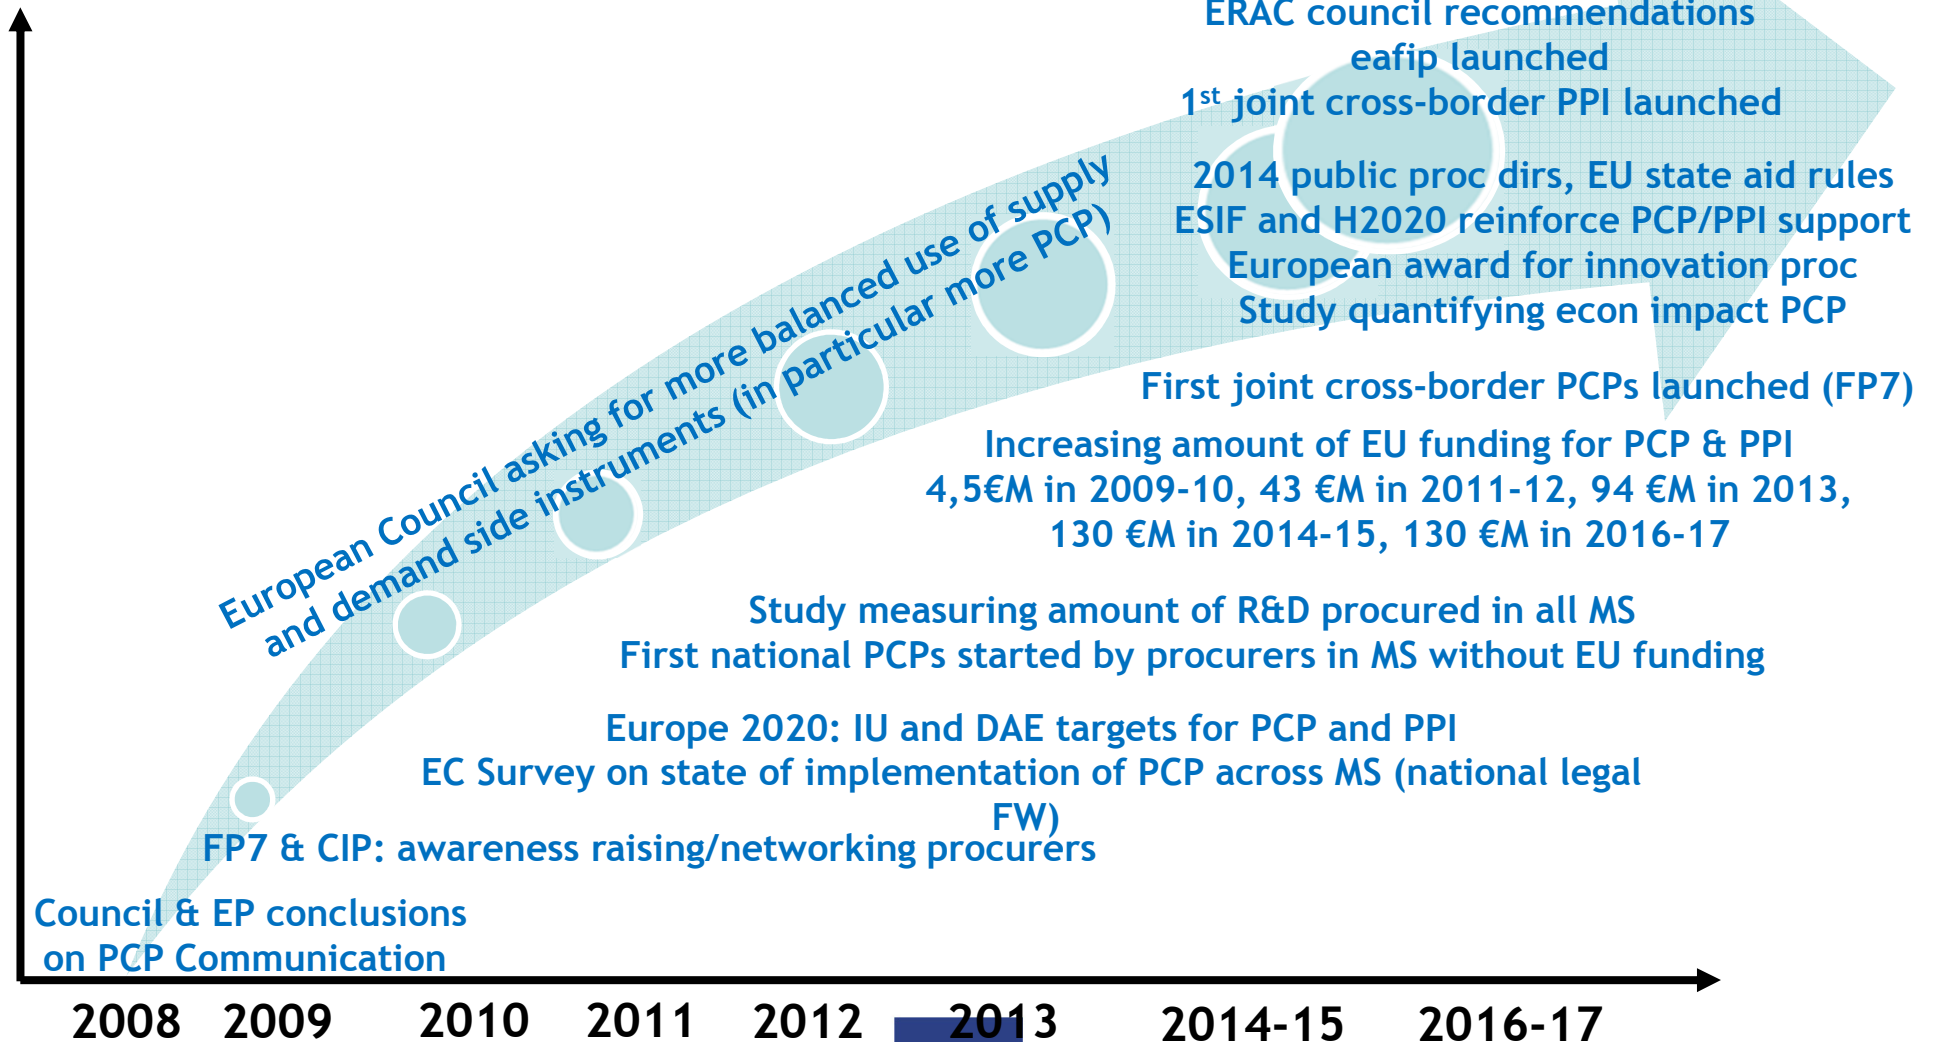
ERAC council recommendations
eafip launched
1$^{st}$ joint cross-border PPI launched

2014 public proc dirs, EU state aid rules
ESIF and H2020 reinforce PCP/PPI support
European award for innovation proc
Study quantifying econ impact PCP

European Council asking for more balanced use of supply and demand side instruments (in particular more PCP)

First joint cross-border PCPs launched (FP7)

Increasing amount of EU funding for PCP & PPI
4,5€M in 2009-10, 43 €M in 2011-12, 94 €M in 2013,
130 €M in 2014-15, 130 €M in 2016-17

Study measuring amount of R&D procured in all MS
First national PCPs started by procurers in MS without EU funding

Europe 2020: IU and DAE targets for PCP and PPI
EC Survey on state of implementation of PCP across MS (national legal FW)

FP7 & CIP: awareness raising/networking procurers

Council & EP conclusions on PCP Communication

2008 2009 2010 2011 2012 2013 2014-15 2016-17